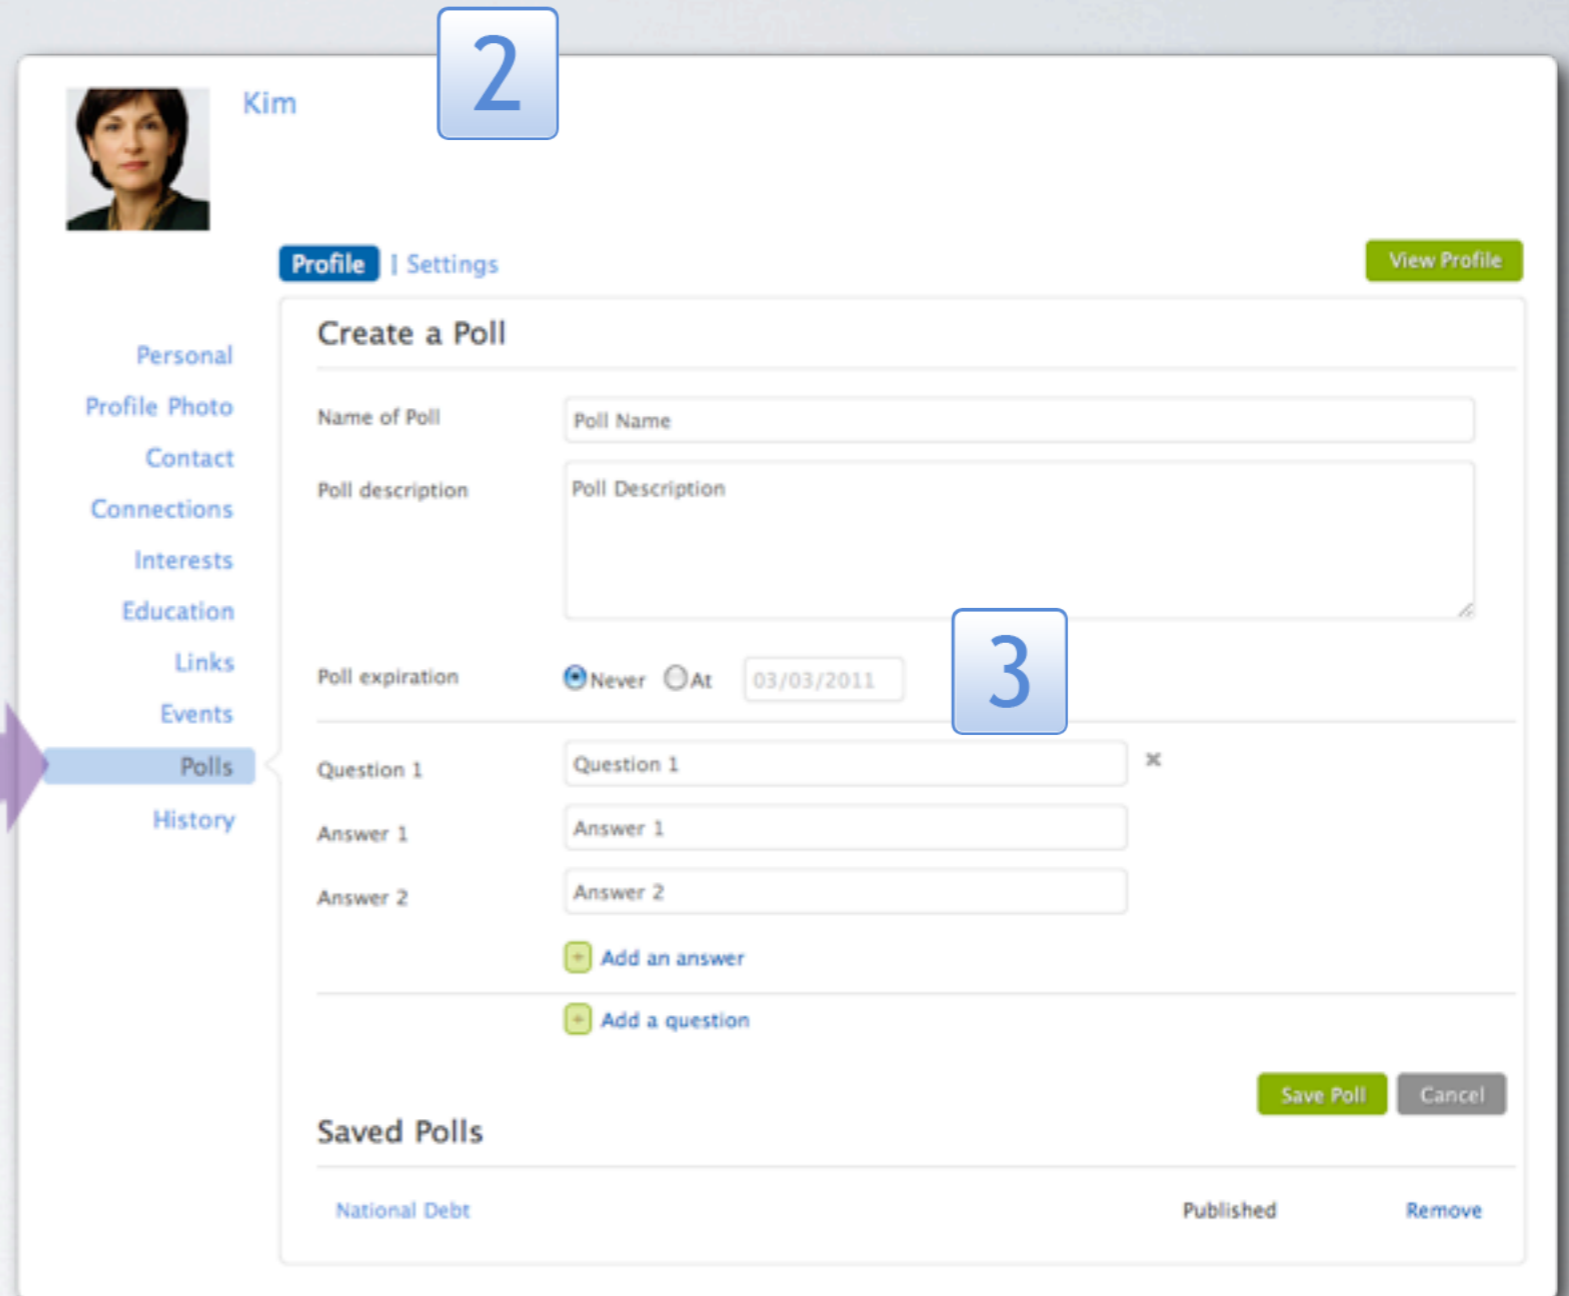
Kim

2

Profile | Settings

View Profile

Personal
Profile Photo
Contact
Connections
Interests
Education
Links
Events
Polls
History

Create a Poll

Name of Poll
Poll Name

Poll description
Poll Description

3

Poll expiration
Never At 03/03/2011

Question 1
Question 1
×

Answer 1
Answer 1

Answer 2
Answer 2

Add an answer

Add a question

Save Poll Cancel

Saved Polls

National Debt Published Remove